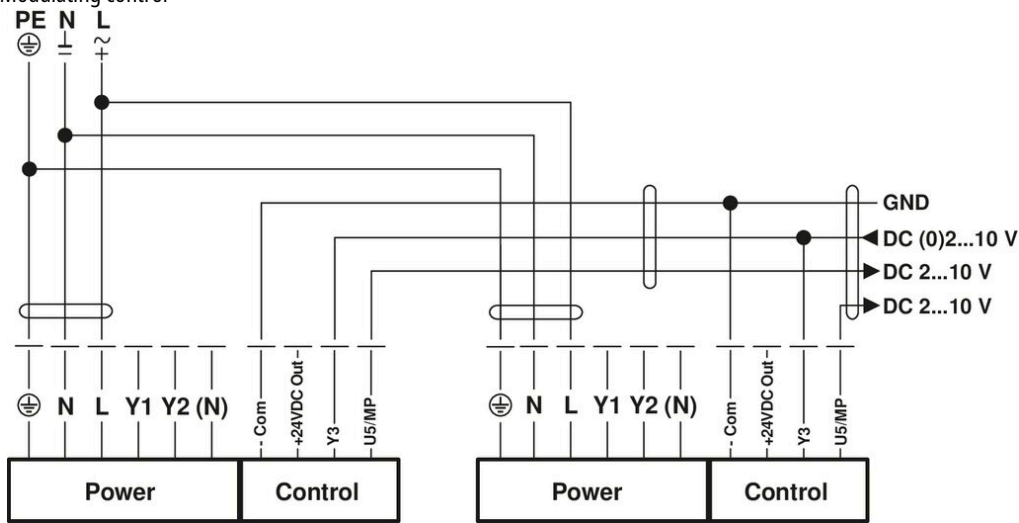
Modulating control

PE N L
$\perp$ $\sim$
$+$

GND
DC (0)2...10 V
DC 2...10 V
DC 2...10 V

N L Y1 Y2 (N)
- Com
+24VDC Out
Y3
U5/MP

N L Y1 Y2 (N)
- Com
+24VDC Out
Y3
U5/MP

Power
Control
Power
Control